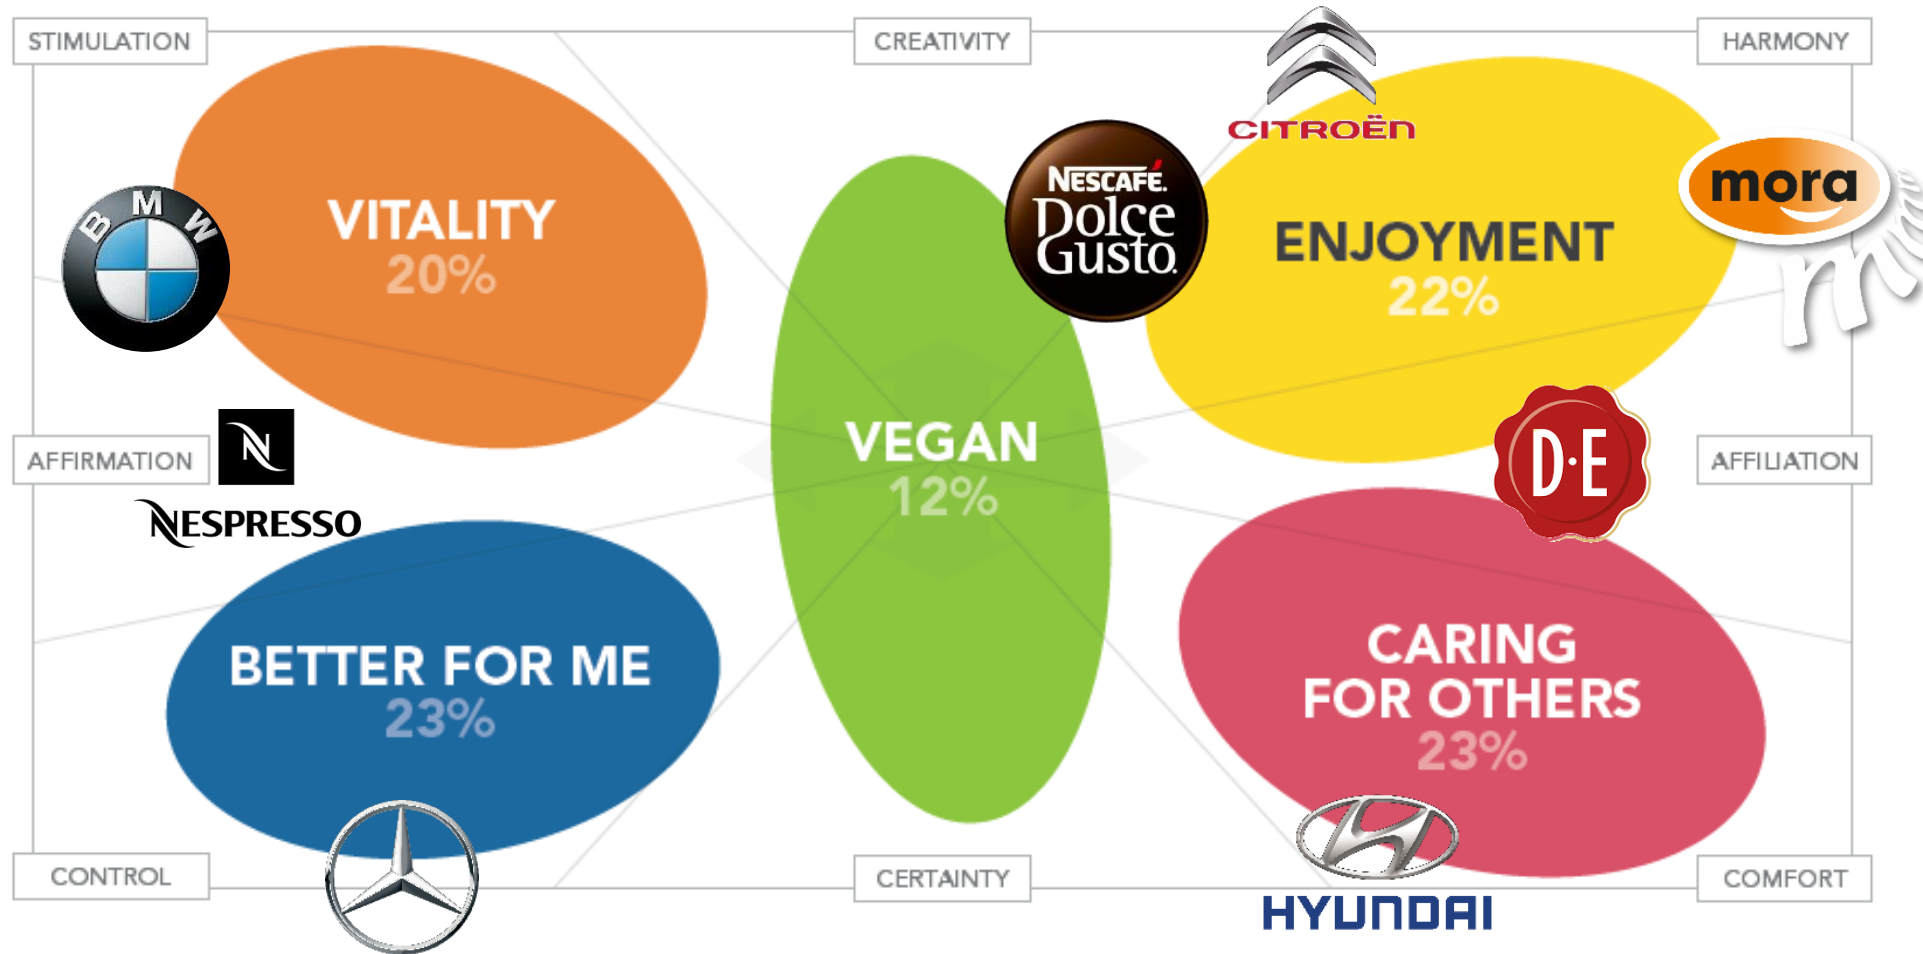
STIMULATION

CREATIVITY

HARMONY

CITROËN

VITALITY
20%

NESCAFÉ
Dolce Gusto

ENJOYMENT
22%

mora

BMW

AFFIRMATION

N
NESPRESSO

VEGAN
12%

D·E

AFFILIATION

BETTER FOR ME
23%

CARING FOR OTHERS
23%

CONTROL

CERTAINTY

COMFORT

HYUNDAI